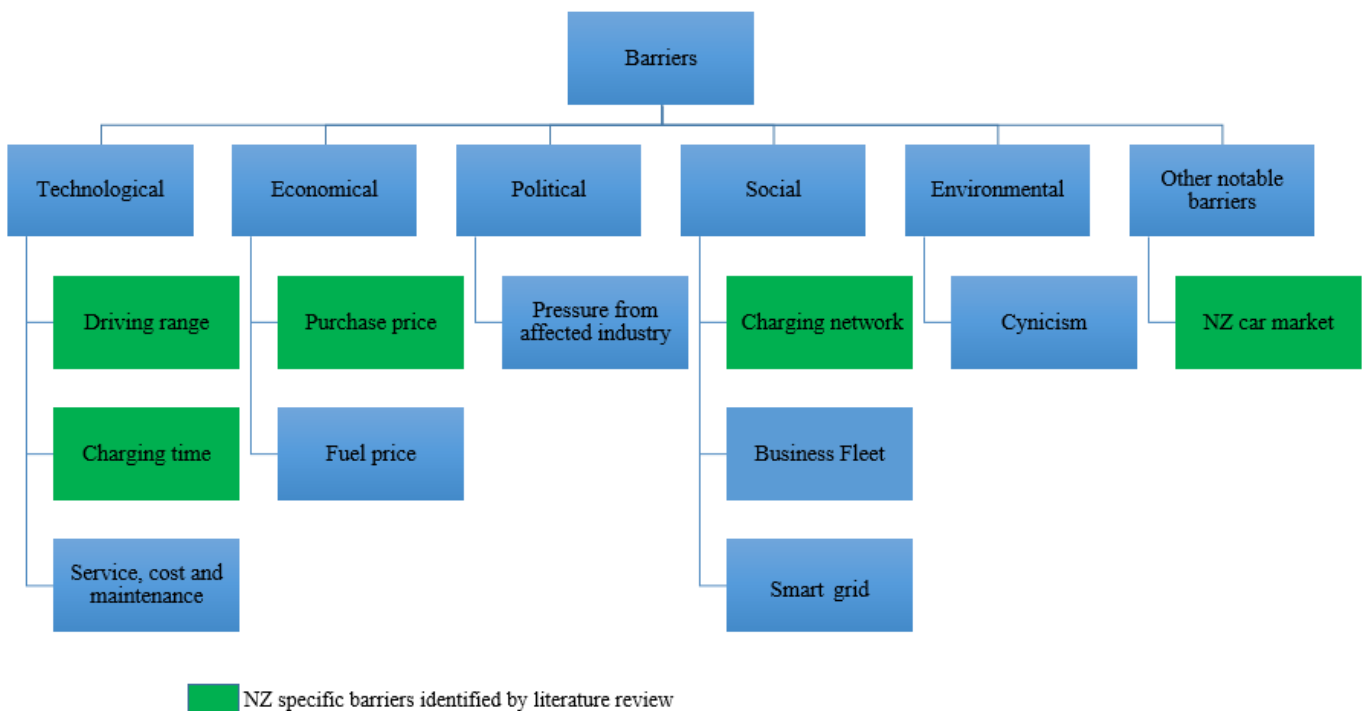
Barriers

Technological

Driving range

Charging time

Service, cost and maintenance

Economical

Purchase price

Fuel price

Political

Pressure from affected industry

Social

Charging network

Business Fleet

Smart grid

Environmental

Cynicism

Other notable barriers

NZ car market

NZ specific barriers identified by literature review